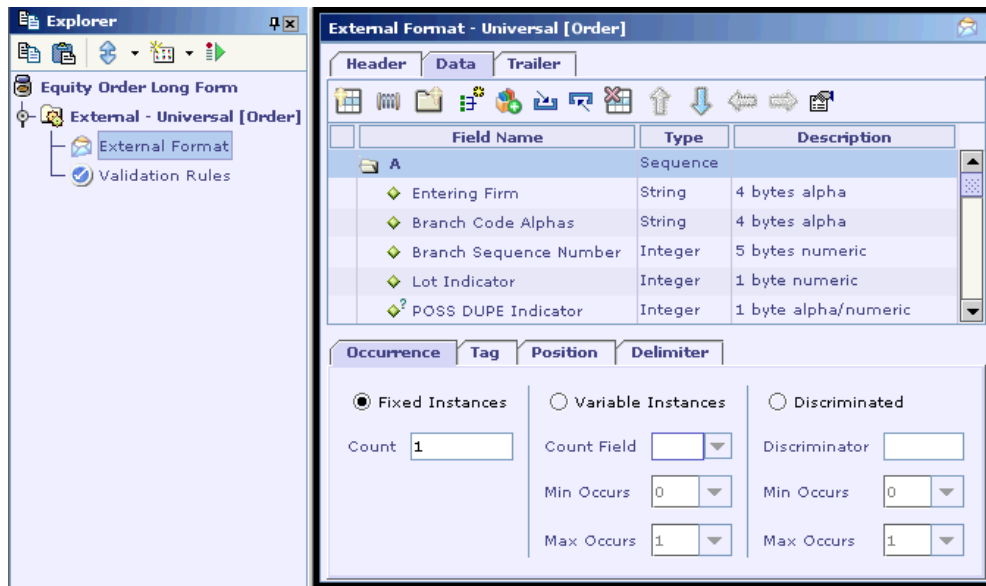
Explorer

Equity Order Long Form
External - Universal [Order]
External Format
Validation Rules

External Format - Universal [Order]

Header | Data | Trailer

| Field Name | Type | Description |
|---|---|---|
| A | Sequence | |
| Entering Firm | String | 4 bytes alpha |
| Branch Code Alphas | String | 4 bytes alpha |
| Branch Sequence Number | Integer | 5 bytes numeric |
| Lot Indicator | Integer | 1 byte numeric |
| POSS DUPE Indicator | Integer | 1 byte alpha/numeric |

Occurrence | Tag | Position | Delimiter

Fixed Instances
Count 1

Variable Instances
Count Field
Min Occurs 0
Max Occurs 1

Discriminated
Discriminator
Min Occurs 0
Max Occurs 1